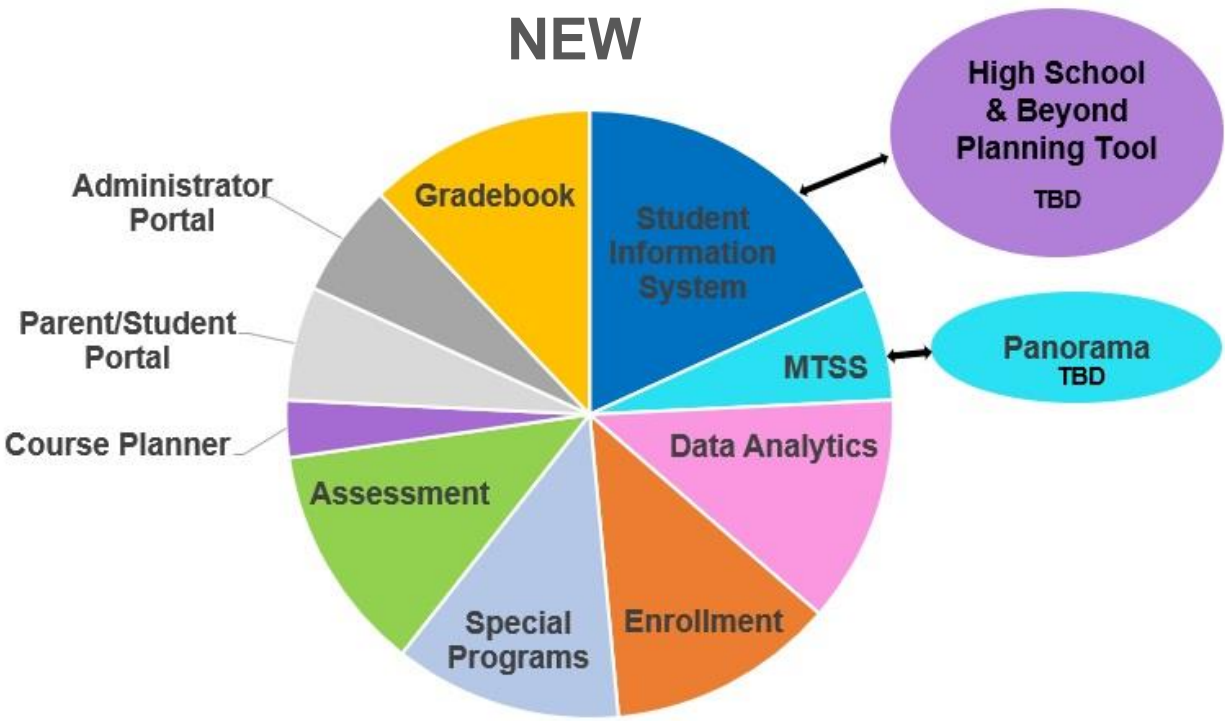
NEW

High School & Beyond Planning Tool
TBD

Administrator Portal

Gradebook

Student Information System

Parent/Student Portal

MTSS

Panorama
TBD

Course Planner

Data Analytics

Assessment

Special Programs

Enrollment